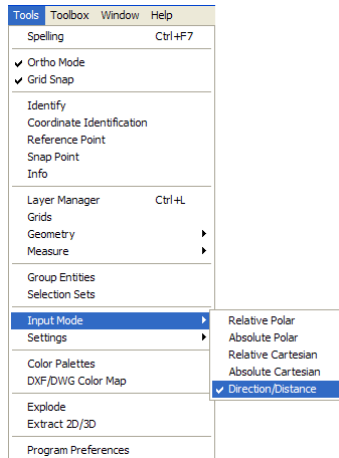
Tools Toolbox Window Help

Spelling Ctrl+F7

✔ Ortho Mode
✔ Grid Snap

Identify
Coordinate Identification
Reference Point
Snap Point
Info

Layer Manager Ctrl+L
Grids
Geometry
Measure

Group Entities
Selection Sets

Input Mode
Settings

Color Palettes
DXF/DWG Color Map

Explode
Extract 2D/3D

Program Preferences

Relative Polar
Absolute Polar
Relative Cartesian
Absolute Cartesian
✔ Direction/Distance